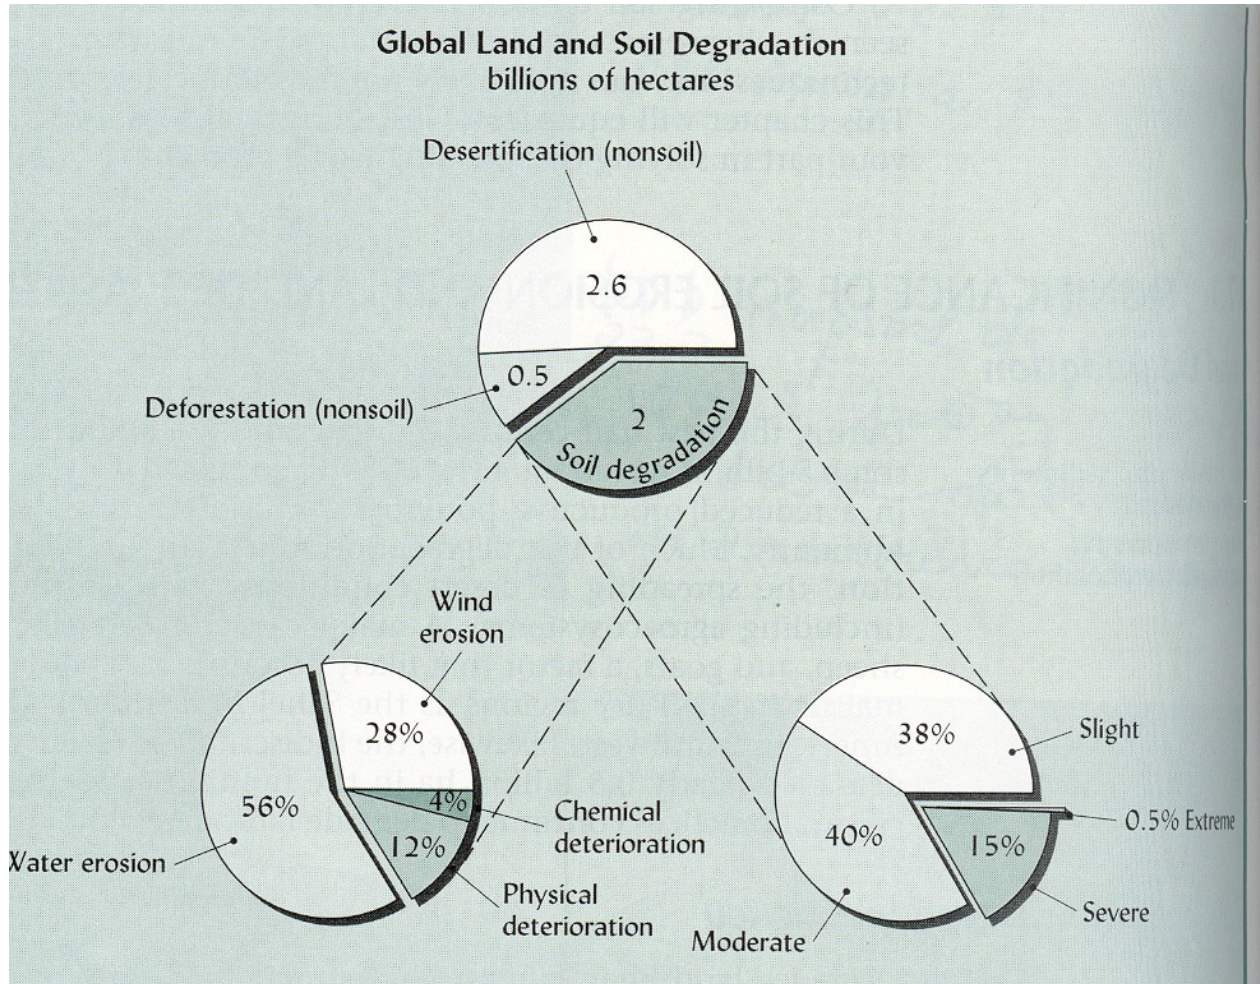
Global Land and Soil Degradation
billions of hectares

Desertification (nonsoil)

2.6

0.5

Deforestation (nonsoil)

2

Soil degradation

Wind erosion

28%

56%

4%

12%

Water erosion

Chemical deterioration

Physical deterioration

38%

Slight

40%

15%

0.5% Extreme

Moderate

Severe